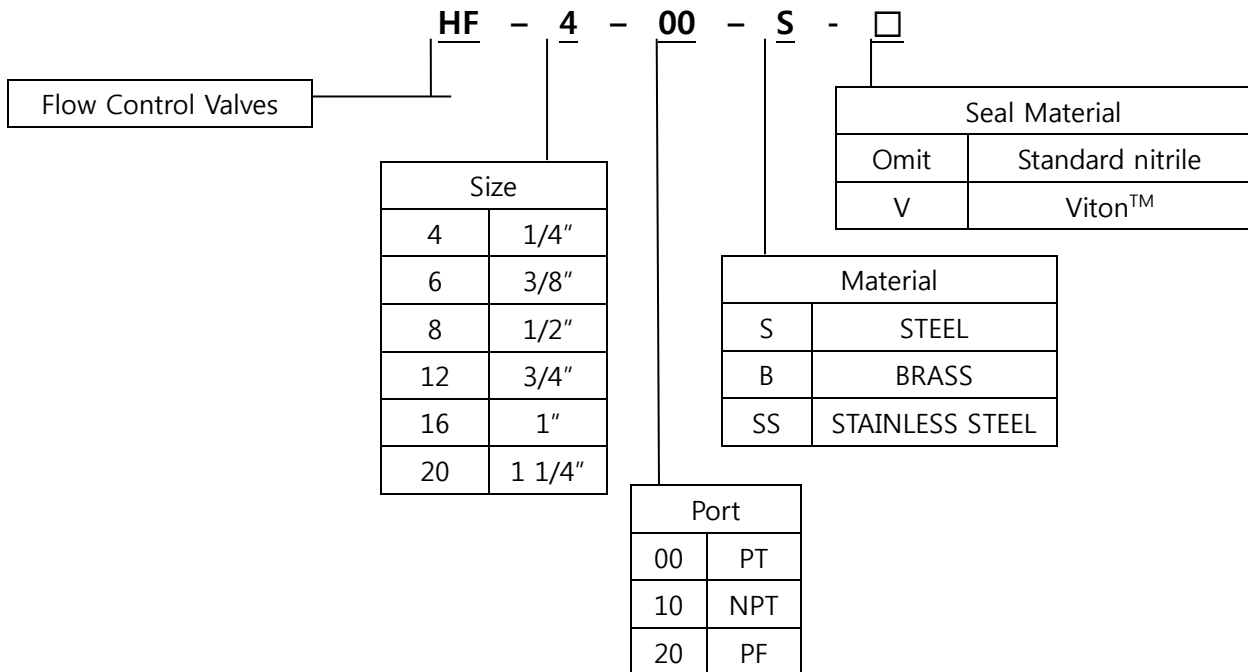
HF – 4 – 00 – S - □

Flow Control Valves

| Seal Material | |
|---|---|
| Omit | Standard nitrile |
| V | Viton$^{TM}$ |

| Size | |
|---|---|
| 4 | 1/4″ |
| 6 | 3/8″ |
| 8 | 1/2″ |
| 12 | 3/4″ |
| 16 | 1″ |
| 20 | 1 1/4″ |

| Material | |
|---|---|
| S | STEEL |
| B | BRASS |
| SS | STAINLESS STEEL |

| Port | |
|---|---|
| 00 | PT |
| 10 | NPT |
| 20 | PF |